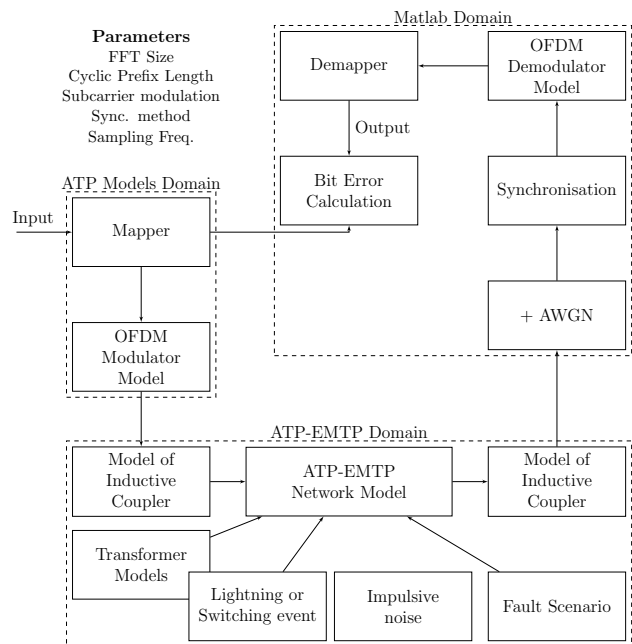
Parameters
FFT Size
Cyclic Prefix Length
Subcarrier modulation
Sync. method
Sampling Freq.

Matlab Domain

Demapper

OFDM Demodulator Model

Output

Bit Error Calculation

Synchronisation

+ AWGN

ATP Models Domain

Input

Mapper

OFDM Modulator Model

ATP-EMTP Domain

Model of Inductive Coupler

ATP-EMTP Network Model

Model of Inductive Coupler

Transformer Models

Lightning or Switching event

Impulsive noise

Fault Scenario